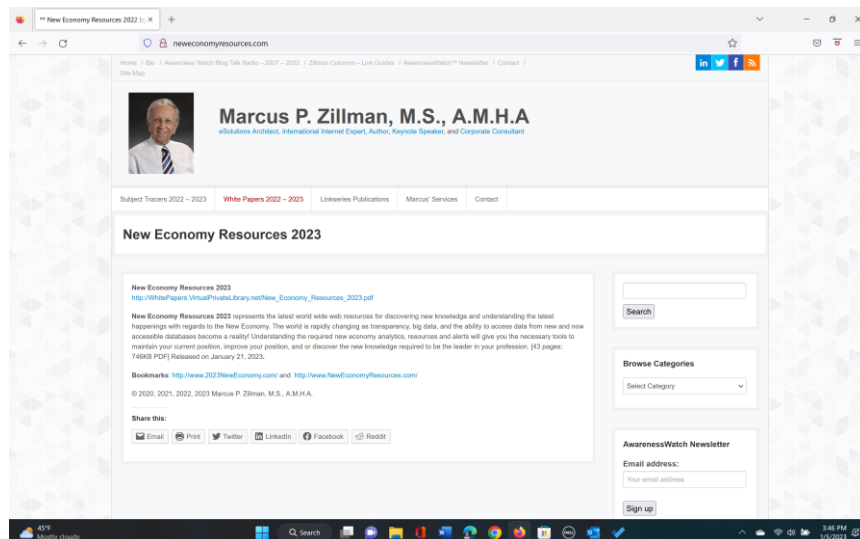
** New Economy Resources 2022 ▷ ×

neweconomyresources.com

Home / Bio / Awareness Watch Blog Talk Radio – 2007 – 2022 / Zillman Columns – Link Guides / AwarenessWatch™ Newsletter / Contact / Site Map

in f

Marcus P. Zillman, M.S., A.M.H.A

eSolutions Architect, International Internet Expert, Author, Keynote Speaker, and Corporate Consultant

Subject Tracers 2022 – 2023 | White Papers 2022 – 2023 | Linkseries Publications | Marcus' Services | Contact

New Economy Resources 2023

New Economy Resources 2023
http://WhitePapers.VirtualPrivateLibrary.net/New_Economy_Resources_2023.pdf

New Economy Resources 2023 represents the latest world wide web resources for discovering new knowledge and understanding the latest happenings with regards to the New Economy. The world is rapidly changing as transparency, big data, and the ability to access data from new and now accessible databases become a reality! Understanding the required new economy analytics, resources and alerts will give you the necessary tools to maintain your current position, improve your position, and or discover the new knowledge required to be the leader in your profession. [43 pages; 746KB PDF] Released on January 21, 2023.

Bookmarks: http://www.2023NewEconomy.com/ and http://www.NewEconomyResources.com/

© 2020, 2021, 2022, 2023 Marcus P. Zillman, M.S., A.M.H.A.

Share this:

Email | Print | Twitter | LinkedIn | Facebook | Reddit

Search

Browse Categories

Select Category

AwarenessWatch Newsletter

Email address:

Your email address

Sign up

45°F
Mostly cloudy

Search

3:46 PM
1/5/2023